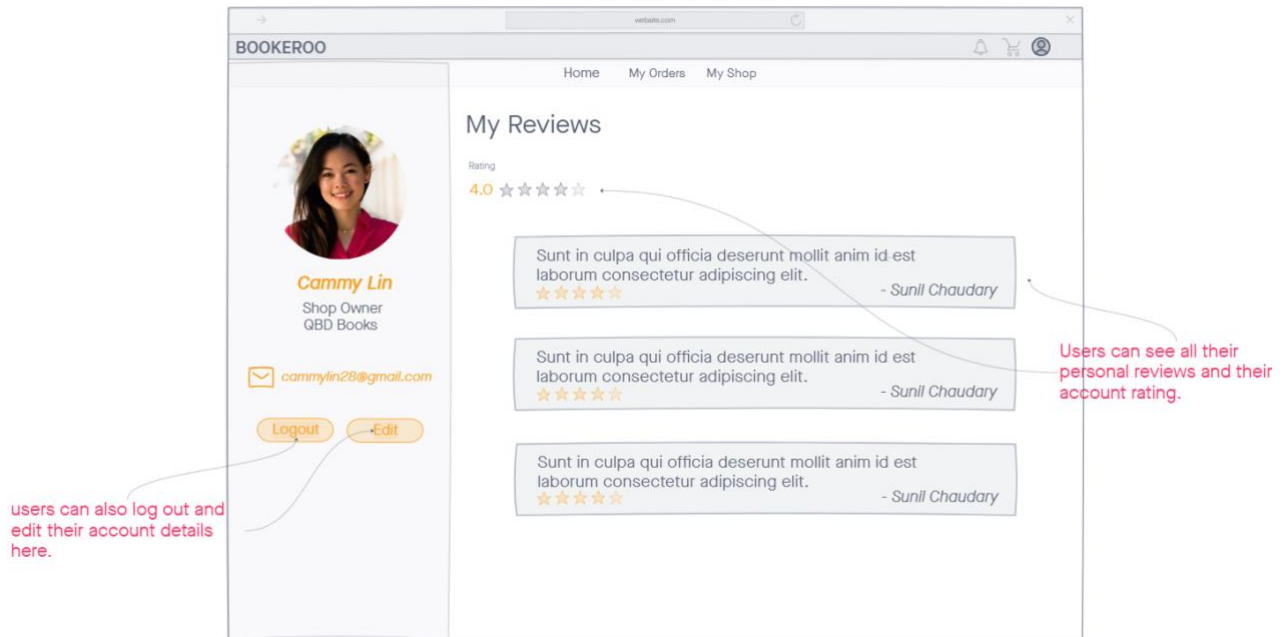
website.com

BOOKEROO

Home My Orders My Shop

My Reviews

Rating

4.0

Cammy Lin

Shop Owner
QBD Books

cammylin28@gmail.com

Logout Edit

Sunt in culpa qui officia deserunt mollit anim id est laborum consectetur adipiscing elit.

- Sunil Chaudary

Sunt in culpa qui officia deserunt mollit anim id est laborum consectetur adipiscing elit.

- Sunil Chaudary

Sunt in culpa qui officia deserunt mollit anim id est laborum consectetur adipiscing elit.

- Sunil Chaudary

Users can see all their personal reviews and their account rating.

users can also log out and edit their account details here.